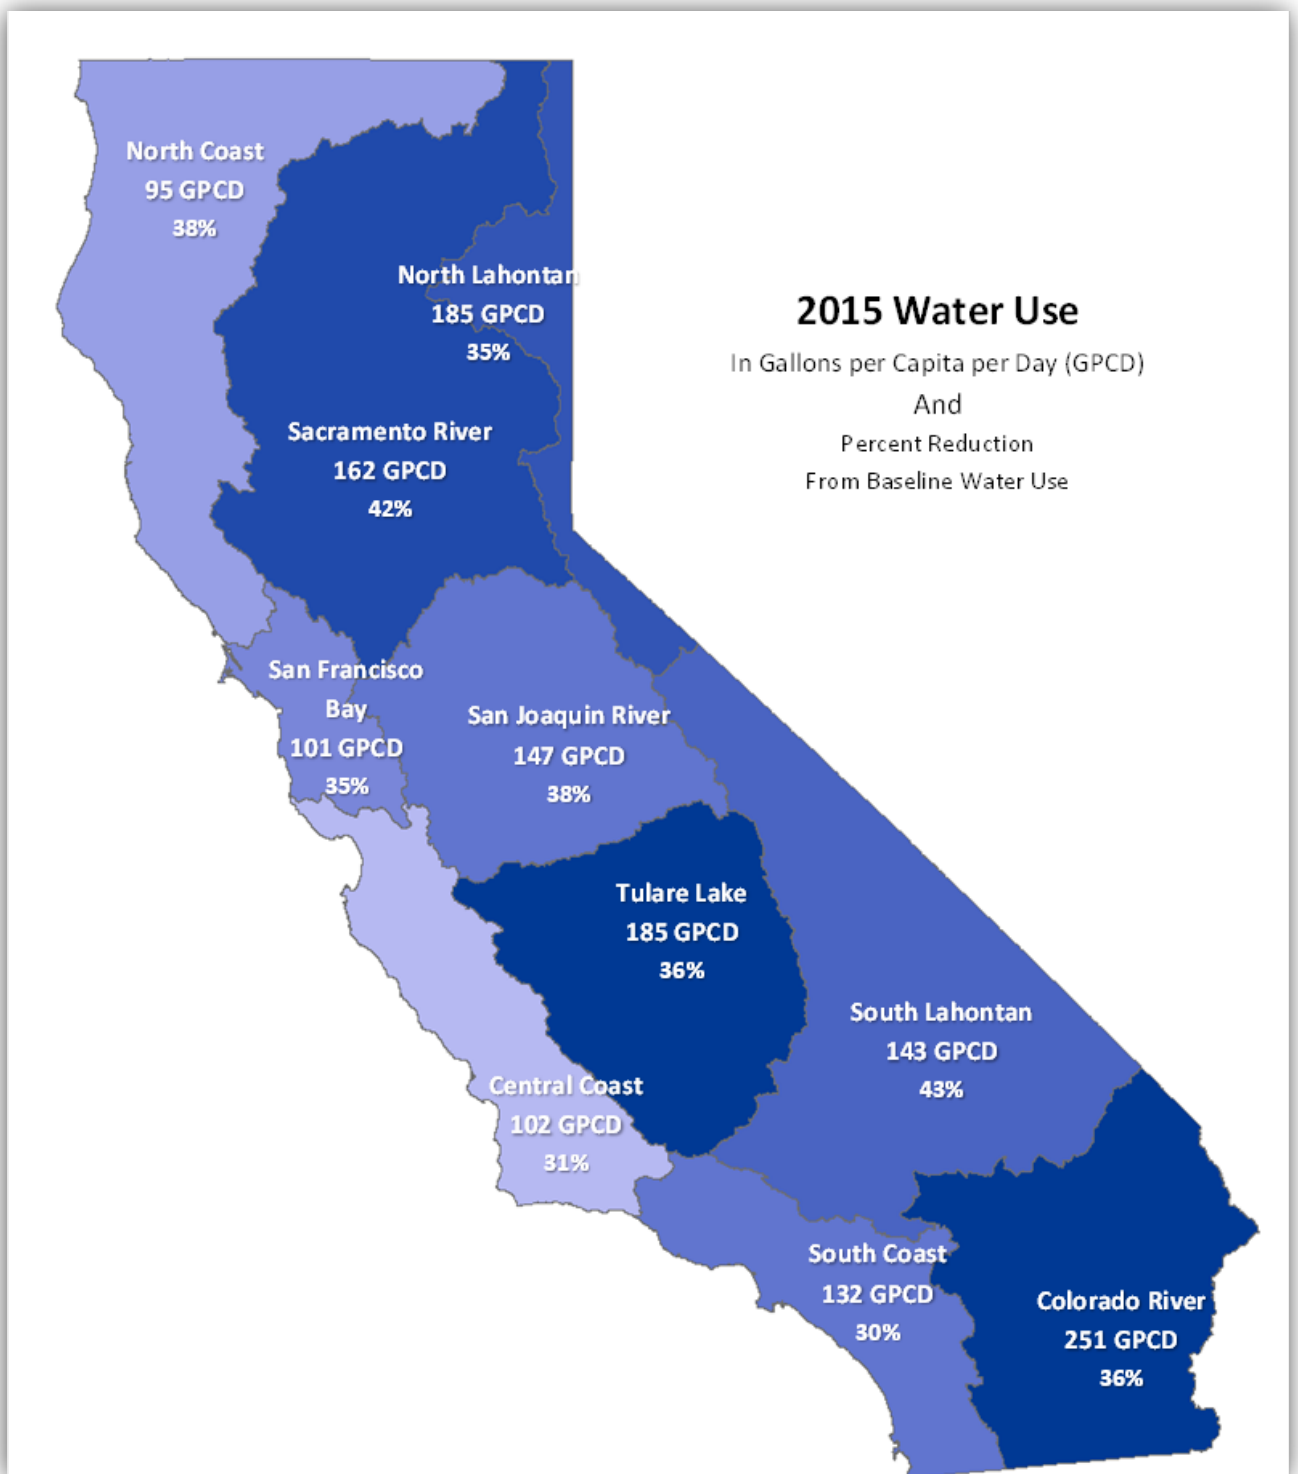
North Coast
95 GPCD
38%

North Lahontan
185 GPCD
35%

2015 Water Use

In Gallons per Capita per Day (GPCD)

And

Percent Reduction

From Baseline Water Use

Sacramento River
162 GPCD
42%

San Francisco Bay
101 GPCD
35%

San Joaquin River
147 GPCD
38%

Tulare Lake
185 GPCD
36%

South Lahontan
143 GPCD
43%

Central Coast
102 GPCD
31%

South Coast
132 GPCD
30%

Colorado River
251 GPCD
36%